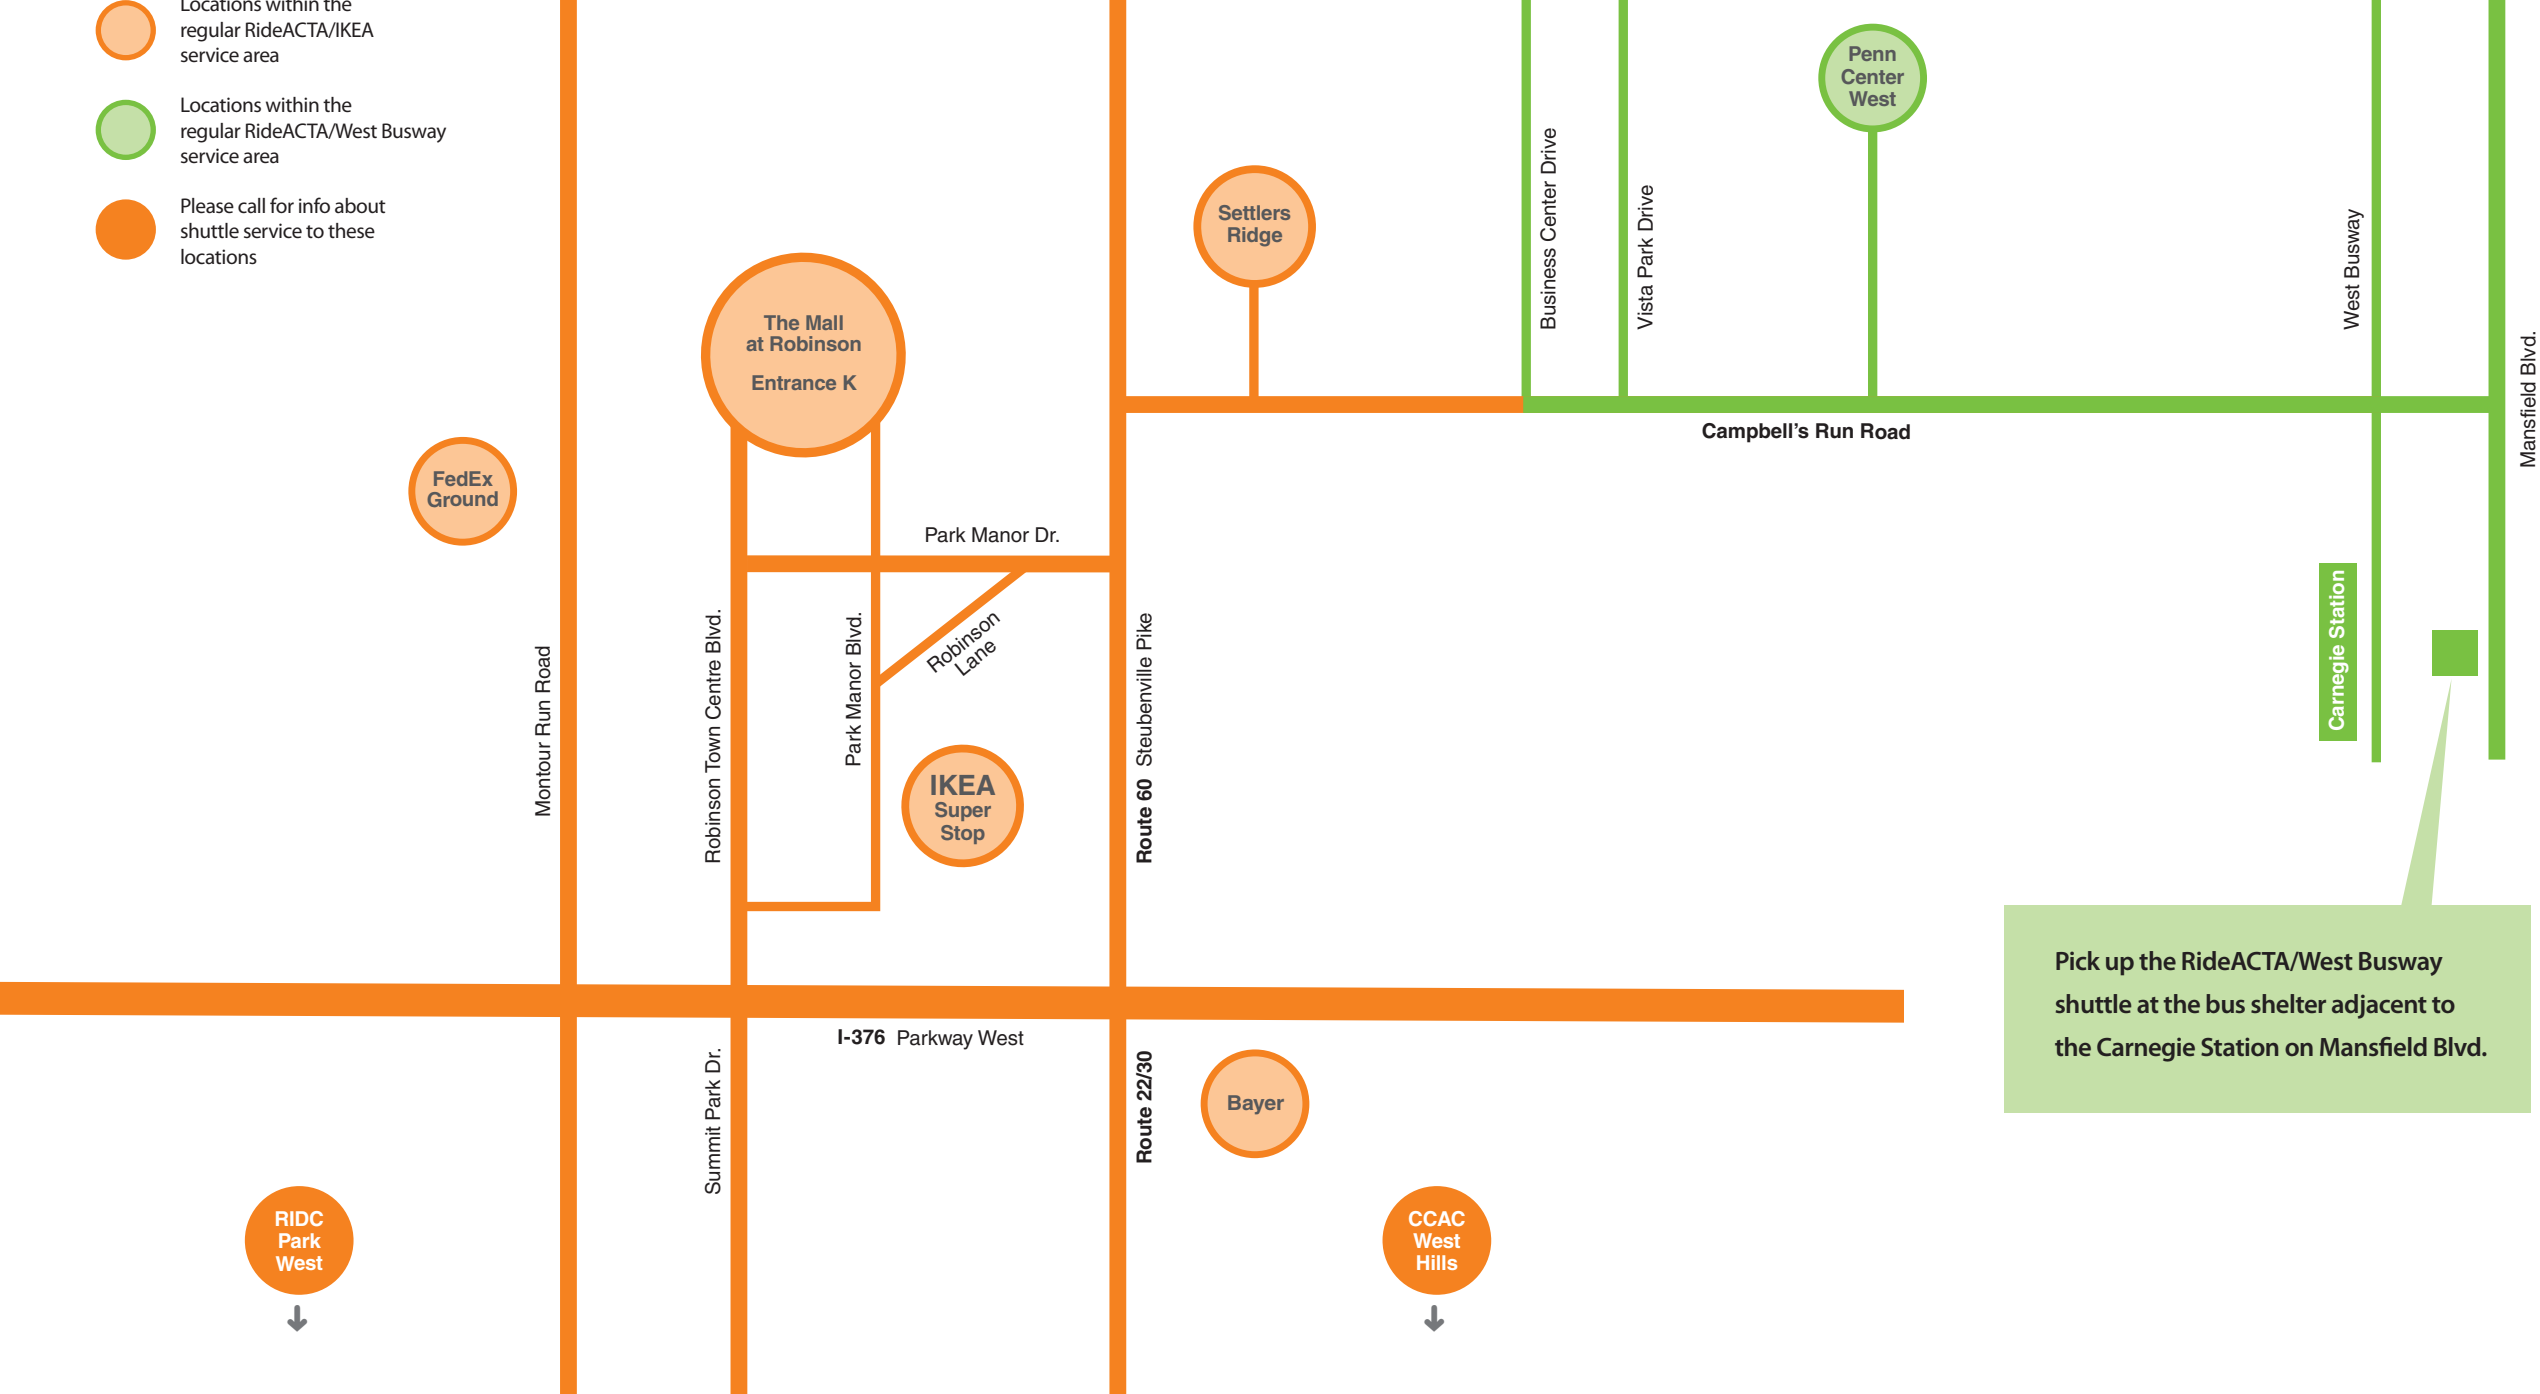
Locations within the regular RideACTA/IKEA service area

Locations within the regular RideACTA/West Busway service area

Please call for info about shuttle service to these locations

Penn Center West

Settlers Ridge

Business Center Drive

Vista Park Drive

West Busway

Mansfield Blvd.

The Mall at Robinson

Entrance K

Campbell's Run Road

FedEx Ground

Park Manor Dr.

Carnegie Station

Robinson Lane

Montour Run Road

Robinson Town Centre Blvd.

Park Manor Blvd.

Route 60 Steubenville Pike

IKEA Super Stop

Pick up the RideACTA/West Busway shuttle at the bus shelter adjacent to the Carnegie Station on Mansfield Blvd.

I-376 Parkway West

Summit Park Dr.

Route 22/30

Bayer

RIDC Park West

CCAC West Hills